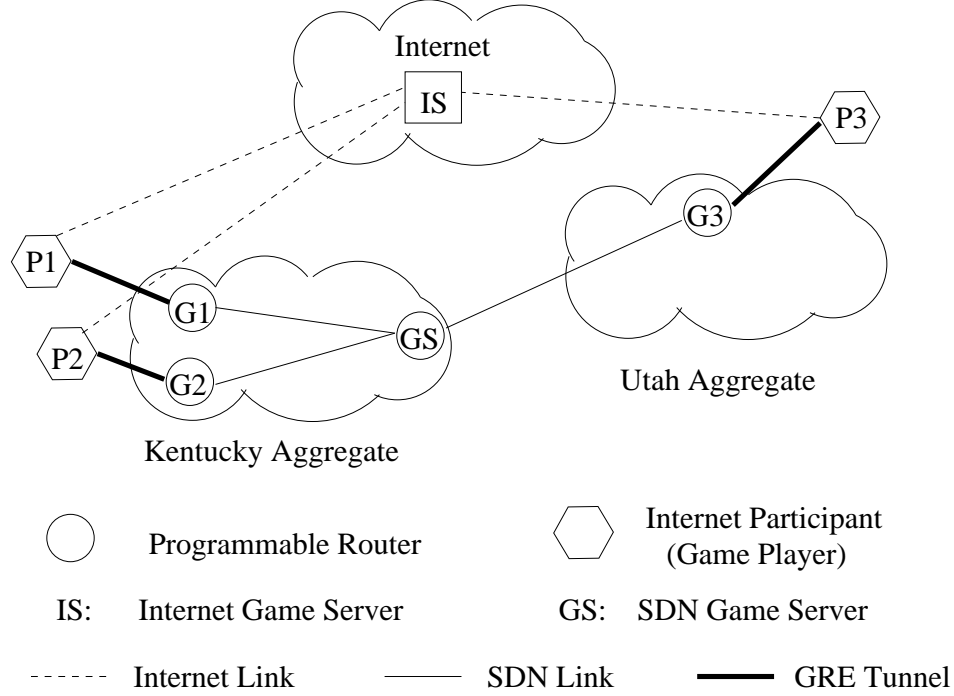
Internet

IS

P3

G3

P1

G1

GS

P2

G2

Utah Aggregate

Kentucky Aggregate

Programmable Router

Internet Participant (Game Player)

IS: Internet Game Server

GS: SDN Game Server

Internet Link

SDN Link

GRE Tunnel